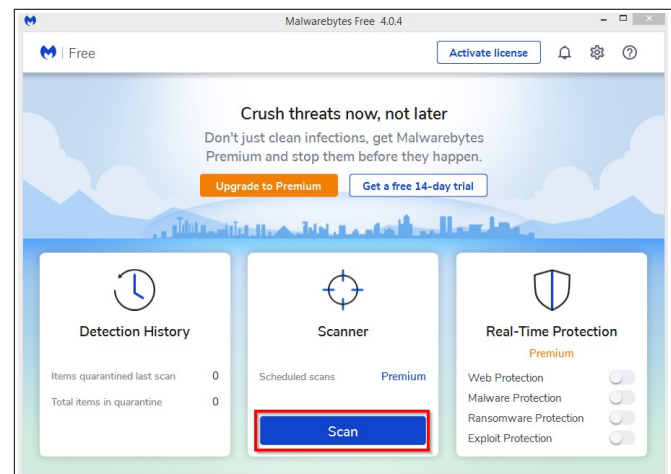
Malwarebytes Free 4.0.4

Free

Activate license

Crush threats now, not later

Don't just clean infections, get Malwarebytes Premium and stop them before they happen.

Upgrade to Premium

Get a free 14-day trial

Detection History

Items quarantined last scan 0

Total items in quarantine 0

Scanner

Scheduled scans Premium

Scan

Real-Time Protection

Premium

Web Protection

Malware Protection

Ransomware Protection

Exploit Protection